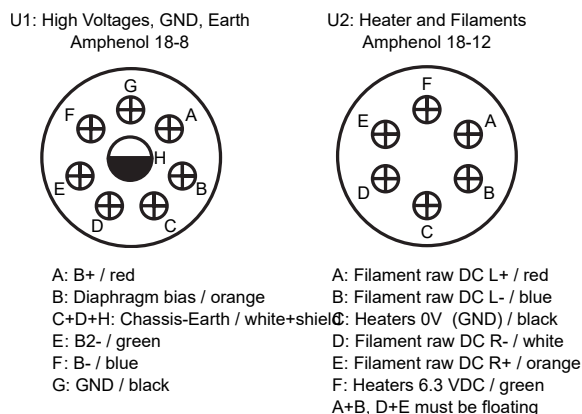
U1: High Voltages, GND, Earth
Amphenol 18-8

G
F
A
H
E
B
D
C

A: B+ / red
B: Diaphragm bias / orange
C+D+H: Chassis-Earth / white+shield
E: B2- / green
F: B- / blue
G: GND / black

U2: Heater and Filaments
Amphenol 18-12

F
E
A
D
B
C

A: Filament raw DC L+ / red
B: Filament raw DC L- / blue
C: Heaters 0V (GND) / black
D: Filament raw DC R- / white
E: Filament raw DC R+ / orange
F: Heaters 6.3 VDC / green
A+B, D+E must be floating